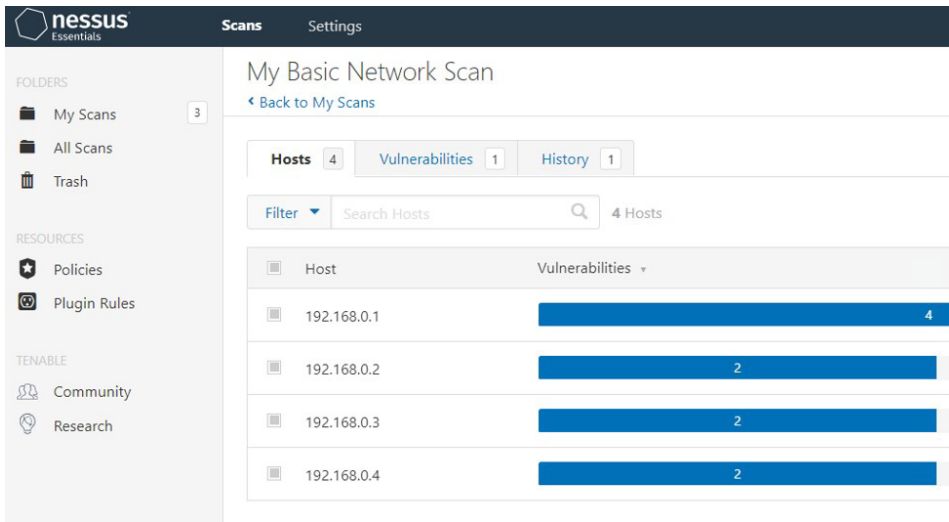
nessus Essentials

Scans Settings

FOLDERS

My Scans 3

All Scans

Trash

RESOURCES

Policies

Plugin Rules

TENABLE

Community

Research

My Basic Network Scan

‹ Back to My Scans

Hosts 4 Vulnerabilities 1 History 1

Filter ▾ Search Hosts 4 Hosts

| | Host | Vulnerabilities ▾ |
|---|---|---|
| | 192.168.0.1 | 4 |
| | 192.168.0.2 | 2 |
| | 192.168.0.3 | 2 |
| | 192.168.0.4 | 2 |